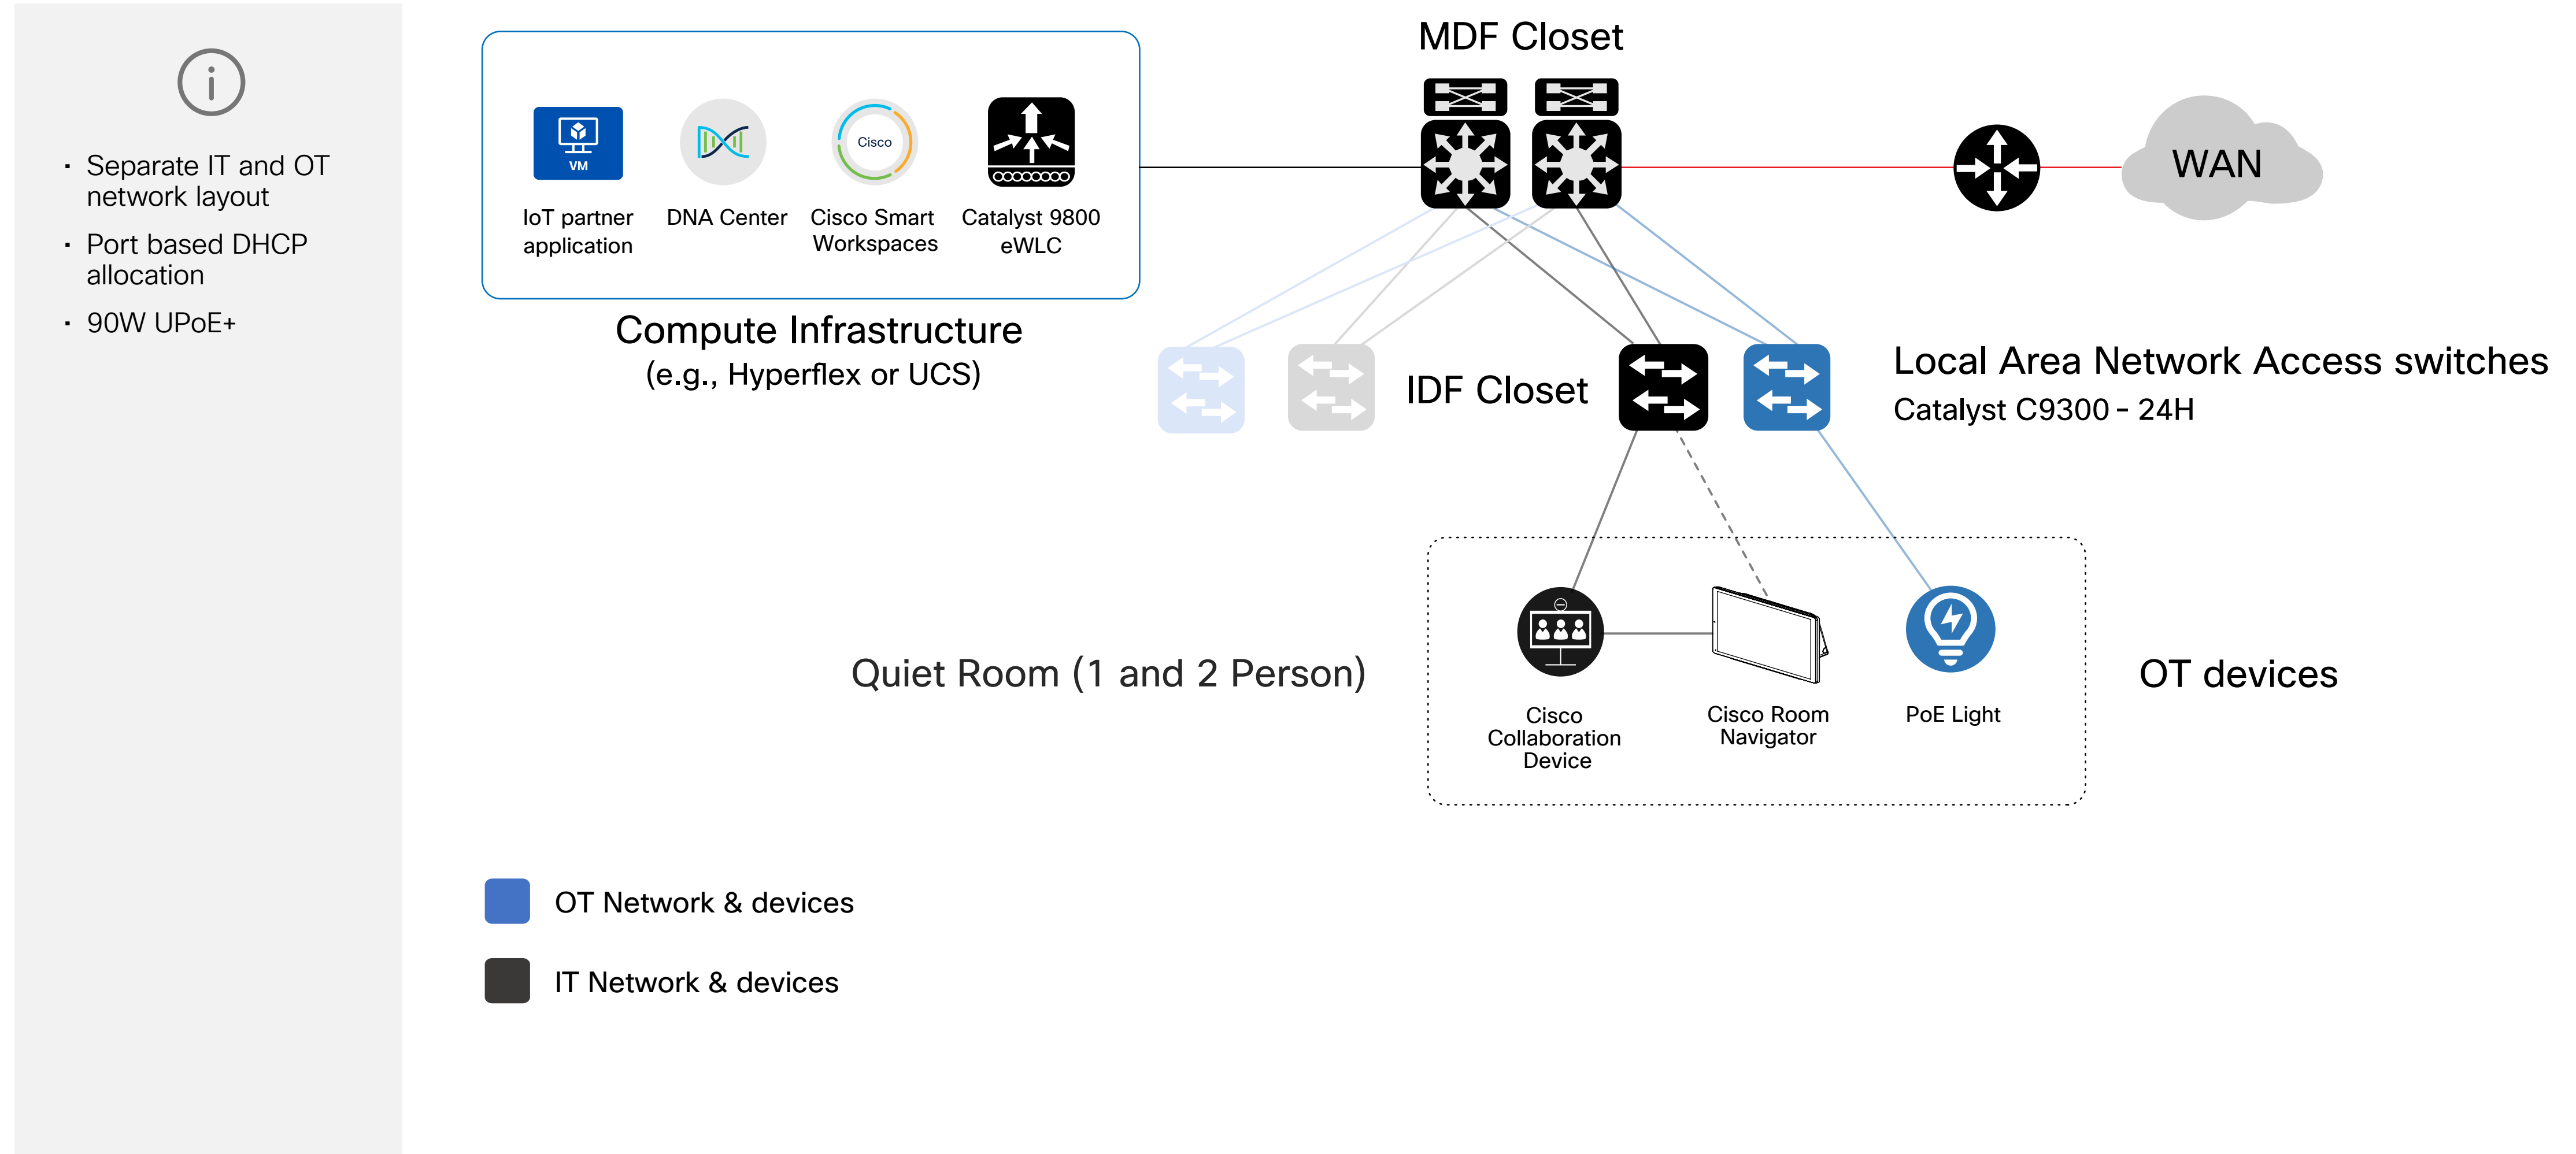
- Separate IT and OT network layout
- Port based DHCP allocation
- 90W UPoE+

VM
IoT partner application

DNA Center

Cisco
Cisco Smart Workspaces

Catalyst 9800 eWLC

Compute Infrastructure
(e.g., Hyperflex or UCS)

MDF Closet

WAN

IDF Closet

Local Area Network Access switches
Catalyst C9300 - 24H

Quiet Room (1 and 2 Person)

Cisco Collaboration Device

Cisco Room Navigator

PoE Light

OT devices

OT Network & devices

IT Network & devices